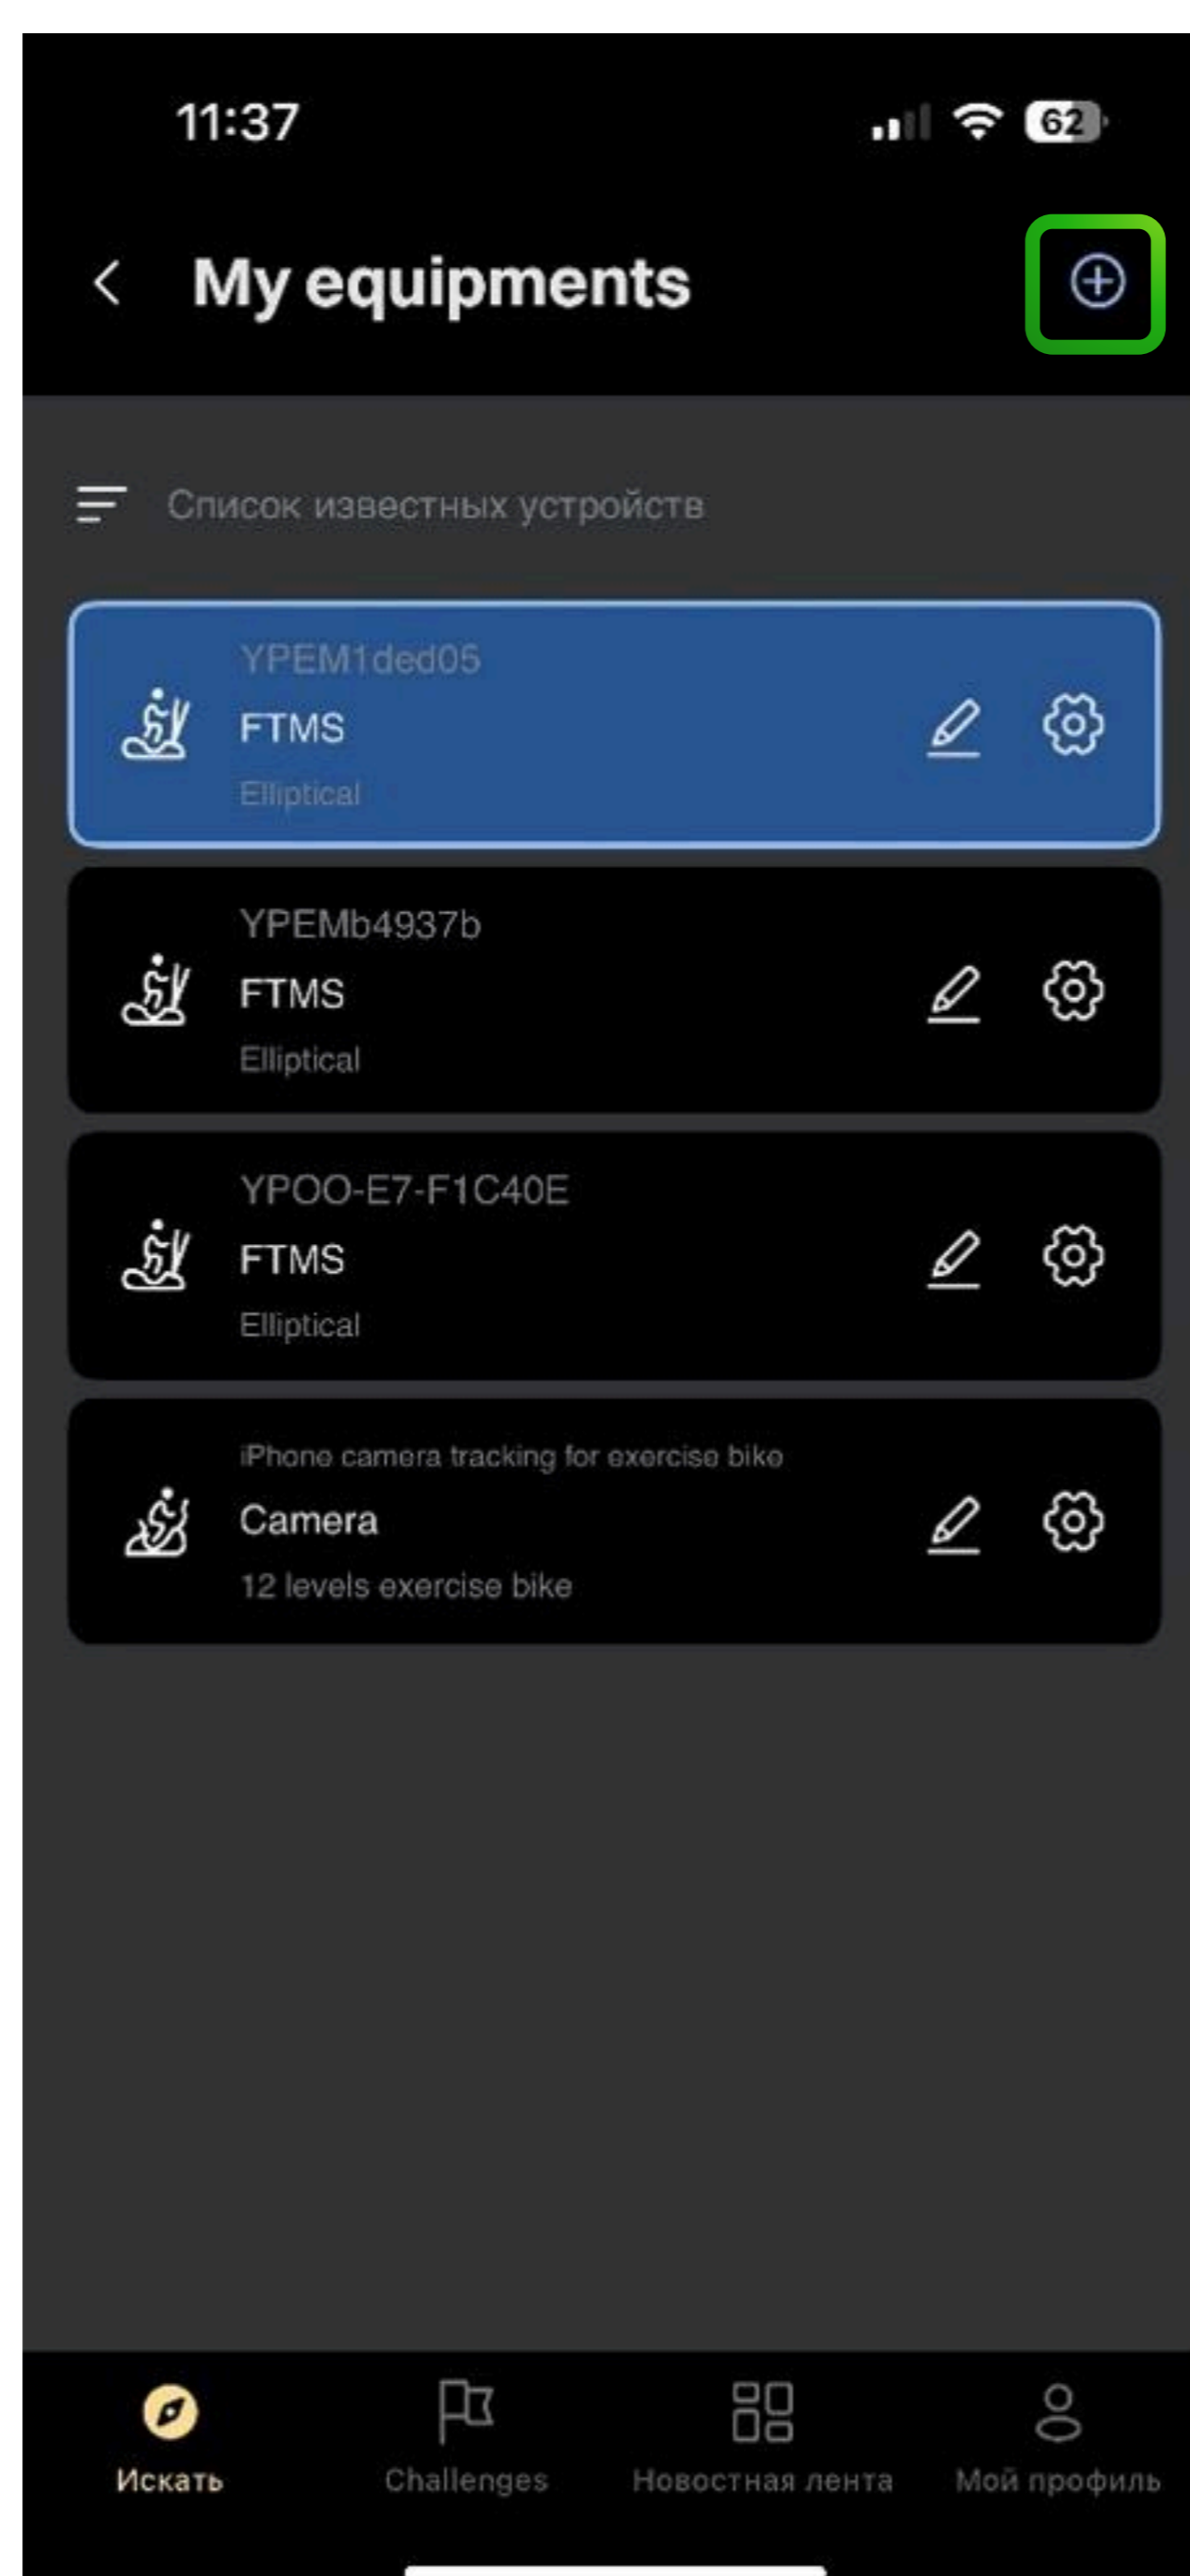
11:37

62

My equipments

Список известных устройств

YPEM1ded05
FTMS
Elliptical

YPEMb4937b
FTMS
Elliptical

YPOO-E7-F1C40E
FTMS
Elliptical

iPhone camera tracking for exercise bike
Camera
12 levels exercise bike

Искать
Challenges
Новостная лента
Мой профиль